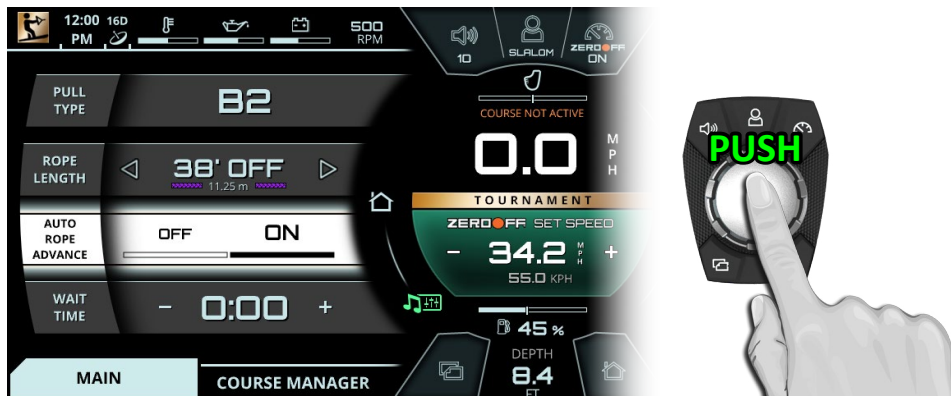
12:00 PM 16D
500 RPM
10
SLALOM
ZEROOFF ON
PULL TYPE
B2
COURSE NOT ACTIVE
ROPE LENGTH
38' OFF
11.25 m
0.0
M P H
TOURNAMENT
AUTO ROPE ADVANCE
OFF
ON
ZEROOFF SET SPEED
-
34.2
M P H
+
55.0 KPH
WAIT TIME
-
0:00
+
45 %
DEPTH
8.4
FT
MAIN
COURSE MANAGER
PUSH